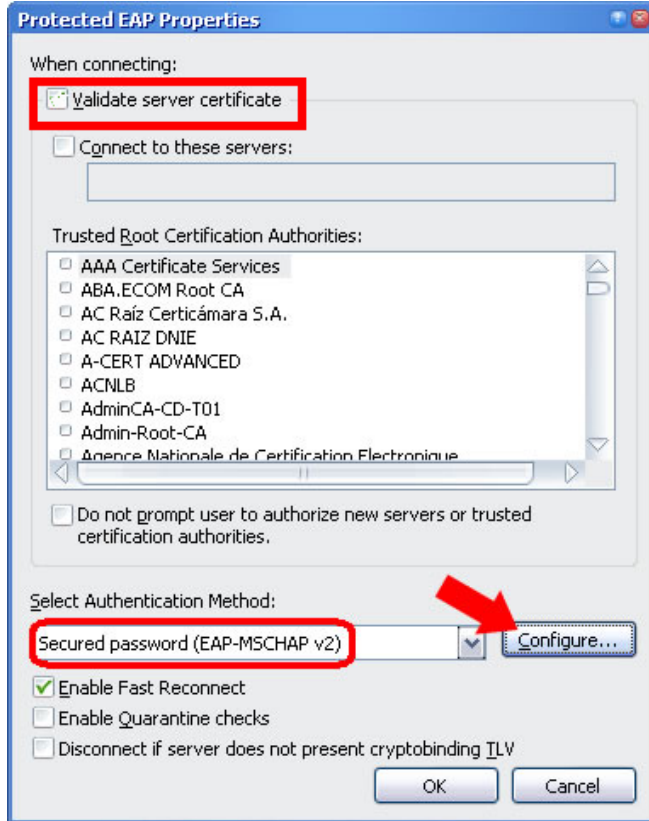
Protected EAP Properties

When connecting:

Validate server certificate

Connect to these servers:

Trusted Root Certification Authorities:

AAA Certificate Services
ABA.ECOM Root CA
AC Raíz Certicámara S.A.
AC RAIZ DNIE
A-CERT ADVANCED
ACNLB
AdminCA-CD-T01
Admin-Root-CA
Agence Nationale de Certification Electronique

Do not prompt user to authorize new servers or trusted certification authorities.

Select Authentication Method:

Secured password (EAP-MSCHAP v2)

Configure...

Enable Fast Reconnect

Enable Quarantine checks

Disconnect if server does not present cryptobinding TLV

OK

Cancel